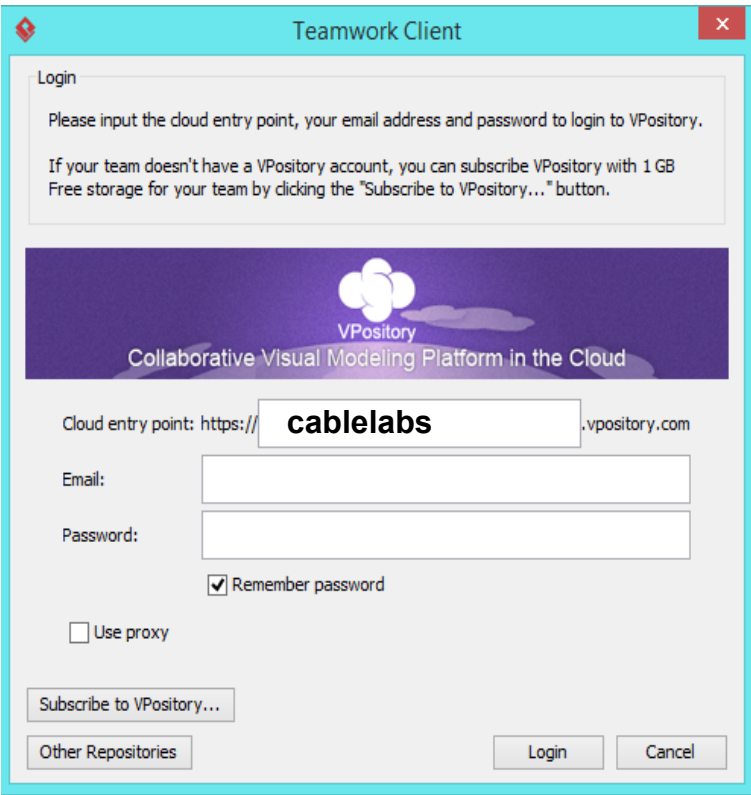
Teamwork Client

Login

Please input the cloud entry point, your email address and password to login to VPository.

If your team doesn't have a VPository account, you can subscribe VPository with 1 GB Free storage for your team by clicking the "Subscribe to VPository..." button.

VPository
Collaborative Visual Modeling Platform in the Cloud

Cloud entry point: https:// cablelabs .vpository.com

Email:

Password:

Remember password

Use proxy

Subscribe to VPository...

Other Repositories

Login

Cancel